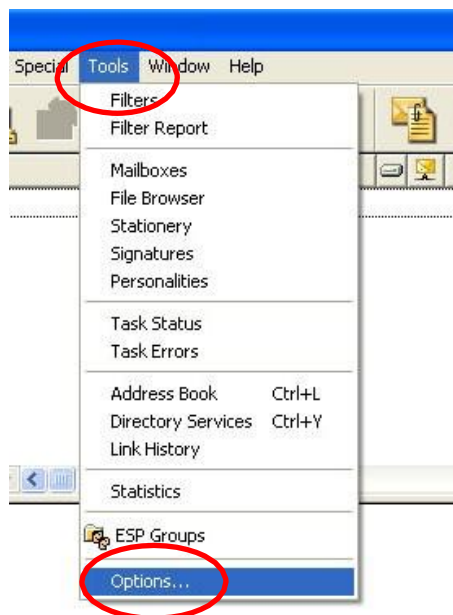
Special Tools Window Help

Filters
Filter Report

Mailboxes
File Browser
Stationery
Signatures
Personalities

Task Status
Task Errors

Address Book Ctrl+L
Directory Services Ctrl+Y
Link History

Statistics

ESP Groups

Options...